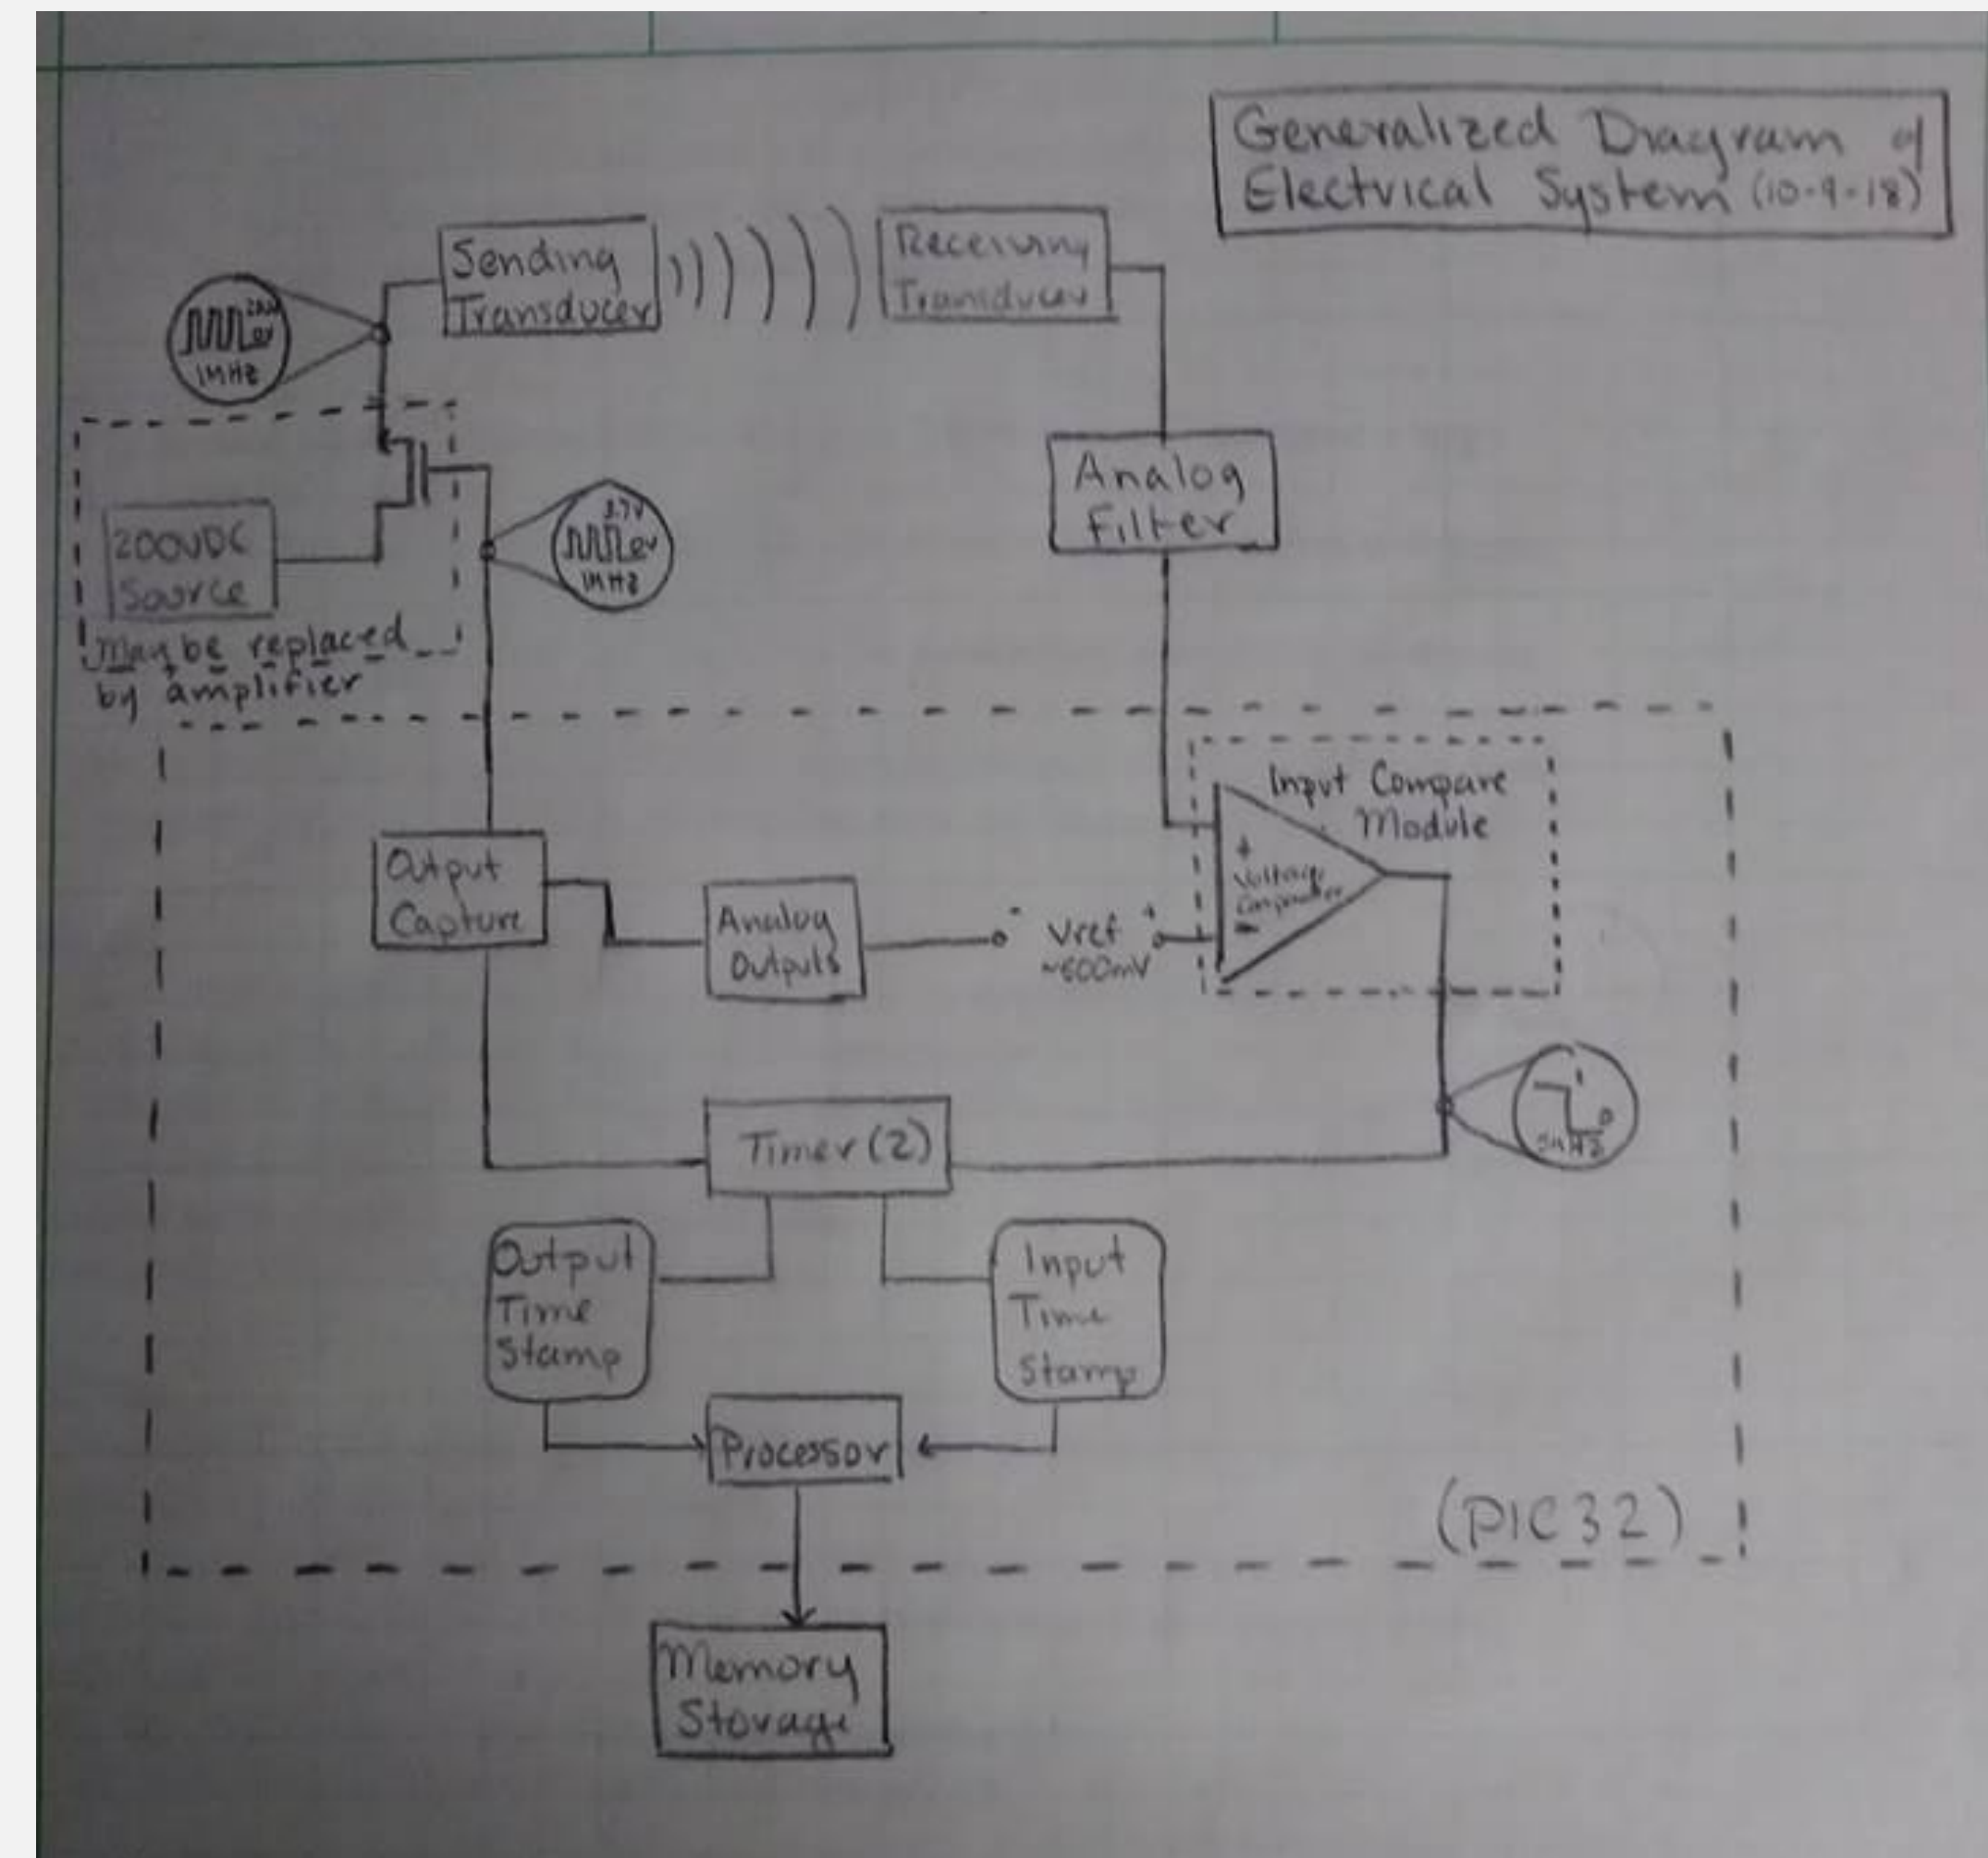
Generalized Diagram of Electrical System (10-9-18)

Sending Transducer

Receiving Transducer

200V
1MHz

200VDC Source

May be replaced by amplifier

3.7V
1MHz

Analog Filter

Input Compare Module

+
Voltage Comparator
−

Output Capture

Analog Outputs

Vref ~600mV

1
0
5MHz

Timer (2)

Output Time Stamp

Input Time Stamp

Processor

(PIC32)

Memory Storage